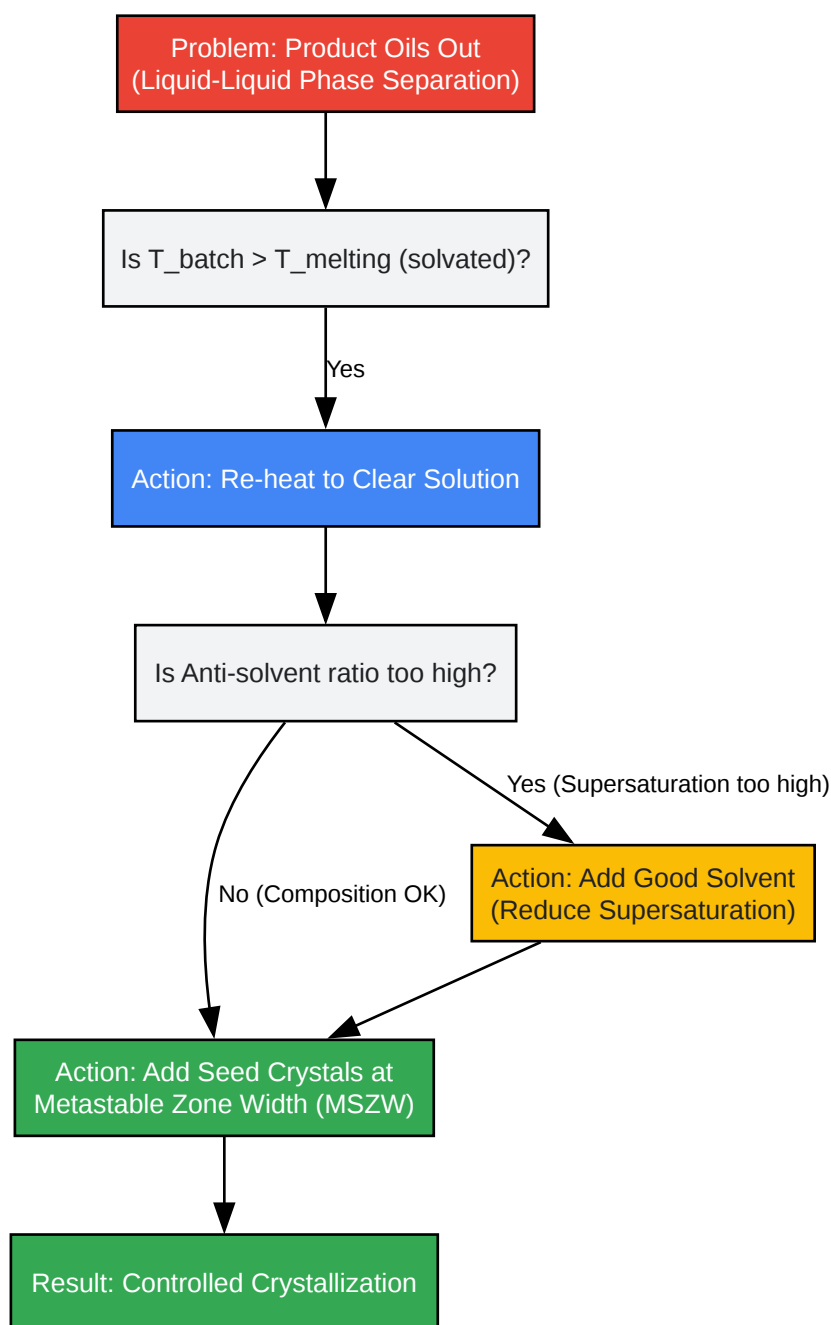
Problem: Product Oils Out
(Liquid-Liquid Phase Separation)

Is T_batch > T_melting (solvated)?

Yes

Action: Re-heat to Clear Solution

Is Anti-solvent ratio too high?

Yes (Supersaturation too high)

No (Composition OK)

Action: Add Good Solvent
(Reduce Supersaturation)

Action: Add Seed Crystals at
Metastable Zone Width (MSZW)

Result: Controlled Crystallization